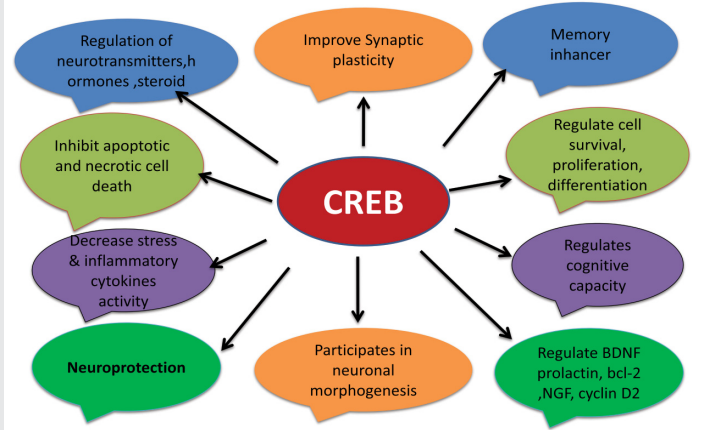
CREB

Regulation of neurotransmitters,h ormones ,steroid

Improve Synaptic plasticity

Memory inhancer

Inhibit apoptotic and necrotic cell death

Regulate cell survival, proliferation, differentiation

Decrease stress & inflammatory cytokines activity

Regulates cognitive capacity

Neuroprotection

Participates in neuronal morphogenesis

Regulate BDNF prolactin, bcl-2 ,NGF, cyclin D2